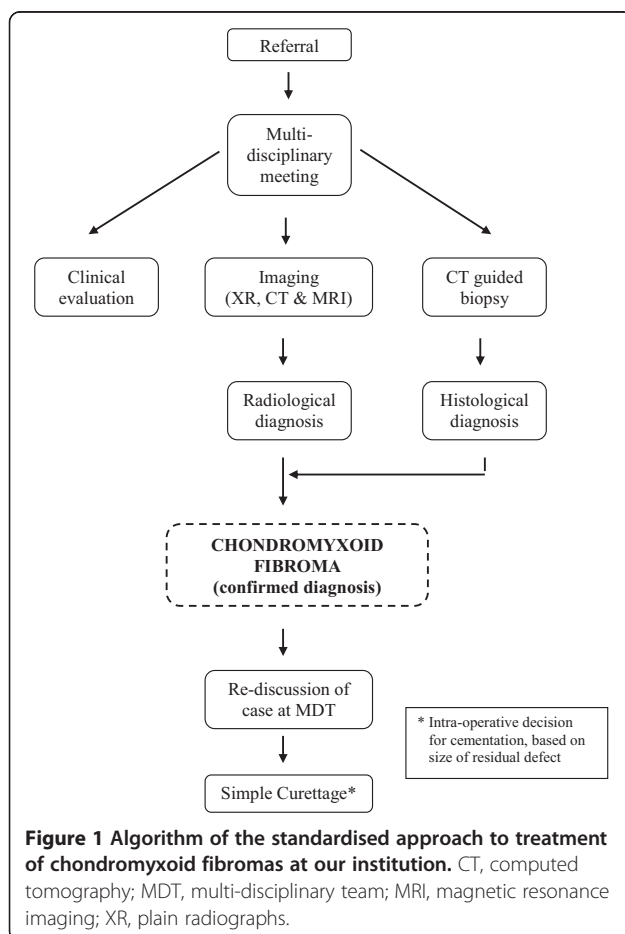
Referral

Multi-disciplinary meeting

Clinical evaluation

Imaging (XR, CT & MRI)

CT guided biopsy

Radiological diagnosis

Histological diagnosis

CHONDROMYXOID FIBROMA (confirmed diagnosis)

Re-discussion of case at MDT

* Intra-operative decision for cementation, based on size of residual defect

Simple Curettage*

**Figure 1 Algorithm of the standardised approach to treatment of chondromyxoid fibromas at our institution.** CT, computed tomography; MDT, multi-disciplinary team; MRI, magnetic resonance imaging; XR, plain radiographs.